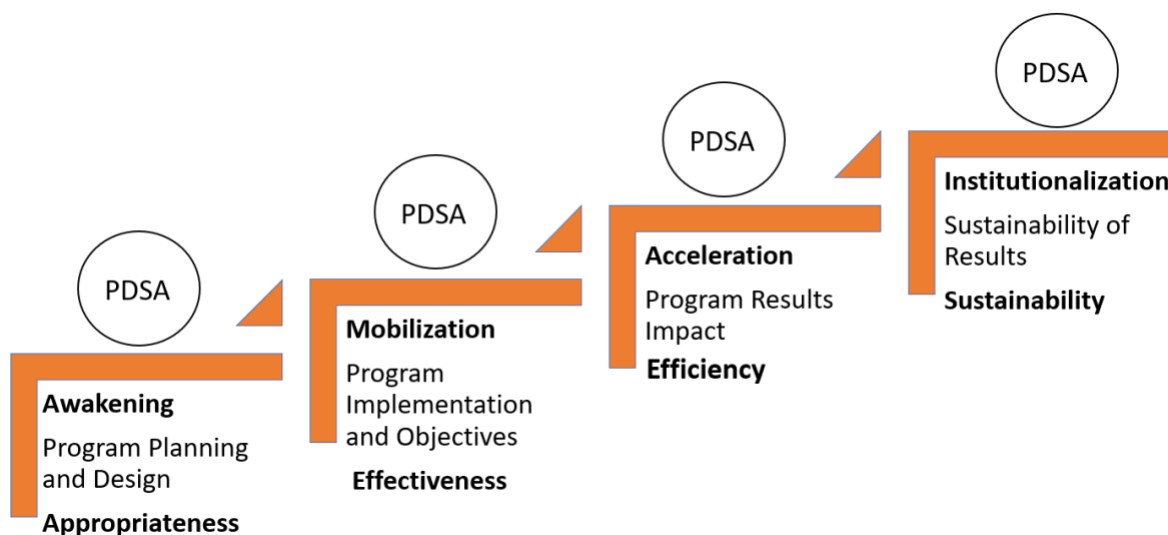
PDSA

Awakening

Program Planning and Design

Appropriateness

PDSA

Mobilization

Program Implementation and Objectives

Effectiveness

PDSA

Acceleration

Program Results Impact

Efficiency

PDSA

Institutionalization

Sustainability of Results

Sustainability